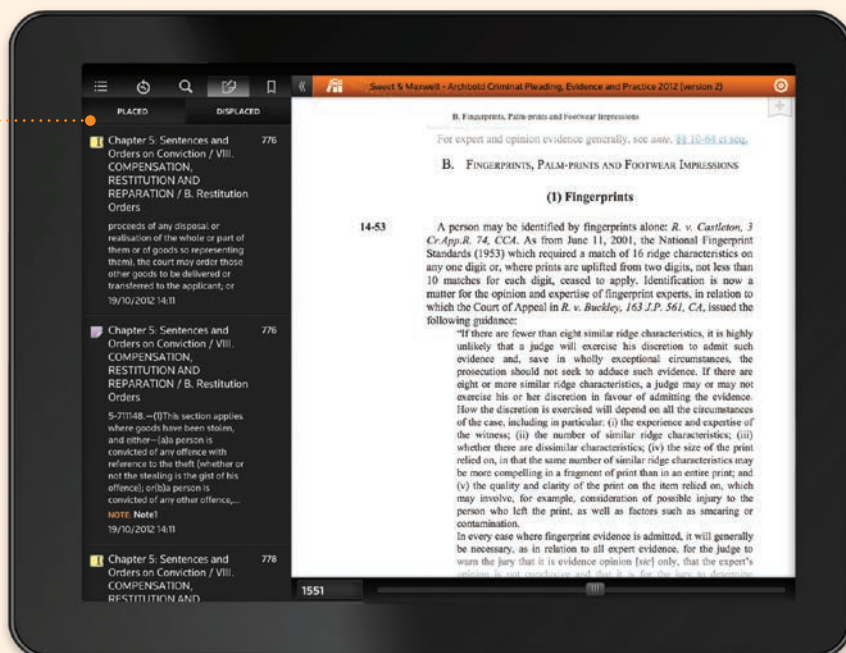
PLACED DISPLACED

Chapter 5: Sentences and Orders on Conviction / VIII. COMPENSATION, RESTITUTION AND REPARATION / B. Restitution Orders 776

proceeds of any disposal or realisation of the whole or part of them or of goods so representing them), the court may order those other goods to be delivered or transferred to the applicant; or

19/10/2012 14:11

Chapter 5: Sentences and Orders on Conviction / VIII. COMPENSATION, RESTITUTION AND REPARATION / B. Restitution Orders 776

5-711148.—(1)This section applies where goods have been stolen, and either—(a)a person is convicted of any offence with reference to the theft (whether or not the stealing is the gist of his offence); or(b)a person is convicted of any other offence,...

NOTE: Note1

19/10/2012 14:11

Chapter 5: Sentences and Orders on Conviction / VIII. COMPENSATION, RESTITUTION AND 778

Sweet & Maxwell - Archbold Criminal Pleading, Evidence and Practice 2012 (version 2)

B. Fingerprints, Palm-prints and Footwear Impressions

For expert and opinion evidence generally, see ante, §§ 10-64 et seq.

B. Fingerprints, Palm-prints and Footwear Impressions

(1) Fingerprints

14-53 A person may be identified by fingerprints alone: R. v. Castleton, 3 Cr.App.R. 74, CCA. As from June 11, 2001, the National Fingerprint Standards (1953) which required a match of 16 ridge characteristics on any one digit or, where prints are uplifted from two digits, not less than 10 matches for each digit, ceased to apply. Identification is now a matter for the opinion and expertise of fingerprint experts, in relation to which the Court of Appeal in R. v. Buckley, 163 J.P. 561, CA, issued the following guidance:

"If there are fewer than eight similar ridge characteristics, it is highly unlikely that a judge will exercise his discretion to admit such evidence and, save in wholly exceptional circumstances, the prosecution should not seek to adduce such evidence. If there are eight or more similar ridge characteristics, a judge may or may not exercise his or her discretion in favour of admitting the evidence. How the discretion is exercised will depend on all the circumstances of the case, including in particular: (i) the experience and expertise of the witness; (ii) the number of similar ridge characteristics; (iii) whether there are dissimilar characteristics; (iv) the size of the print relied on, in that the same number of similar ridge characteristics may be more compelling in a fragment of print than in an entire print; and (v) the quality and clarity of the print on the item relied on, which may involve, for example, consideration of possible injury to the person who left the print, as well as factors such as smearing or contamination.

In every case where fingerprint evidence is admitted, it will generally be necessary, as in relation to all expert evidence, for the judge to warn the jury that it is evidence opinion [sic] only, that the expert's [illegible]

1551